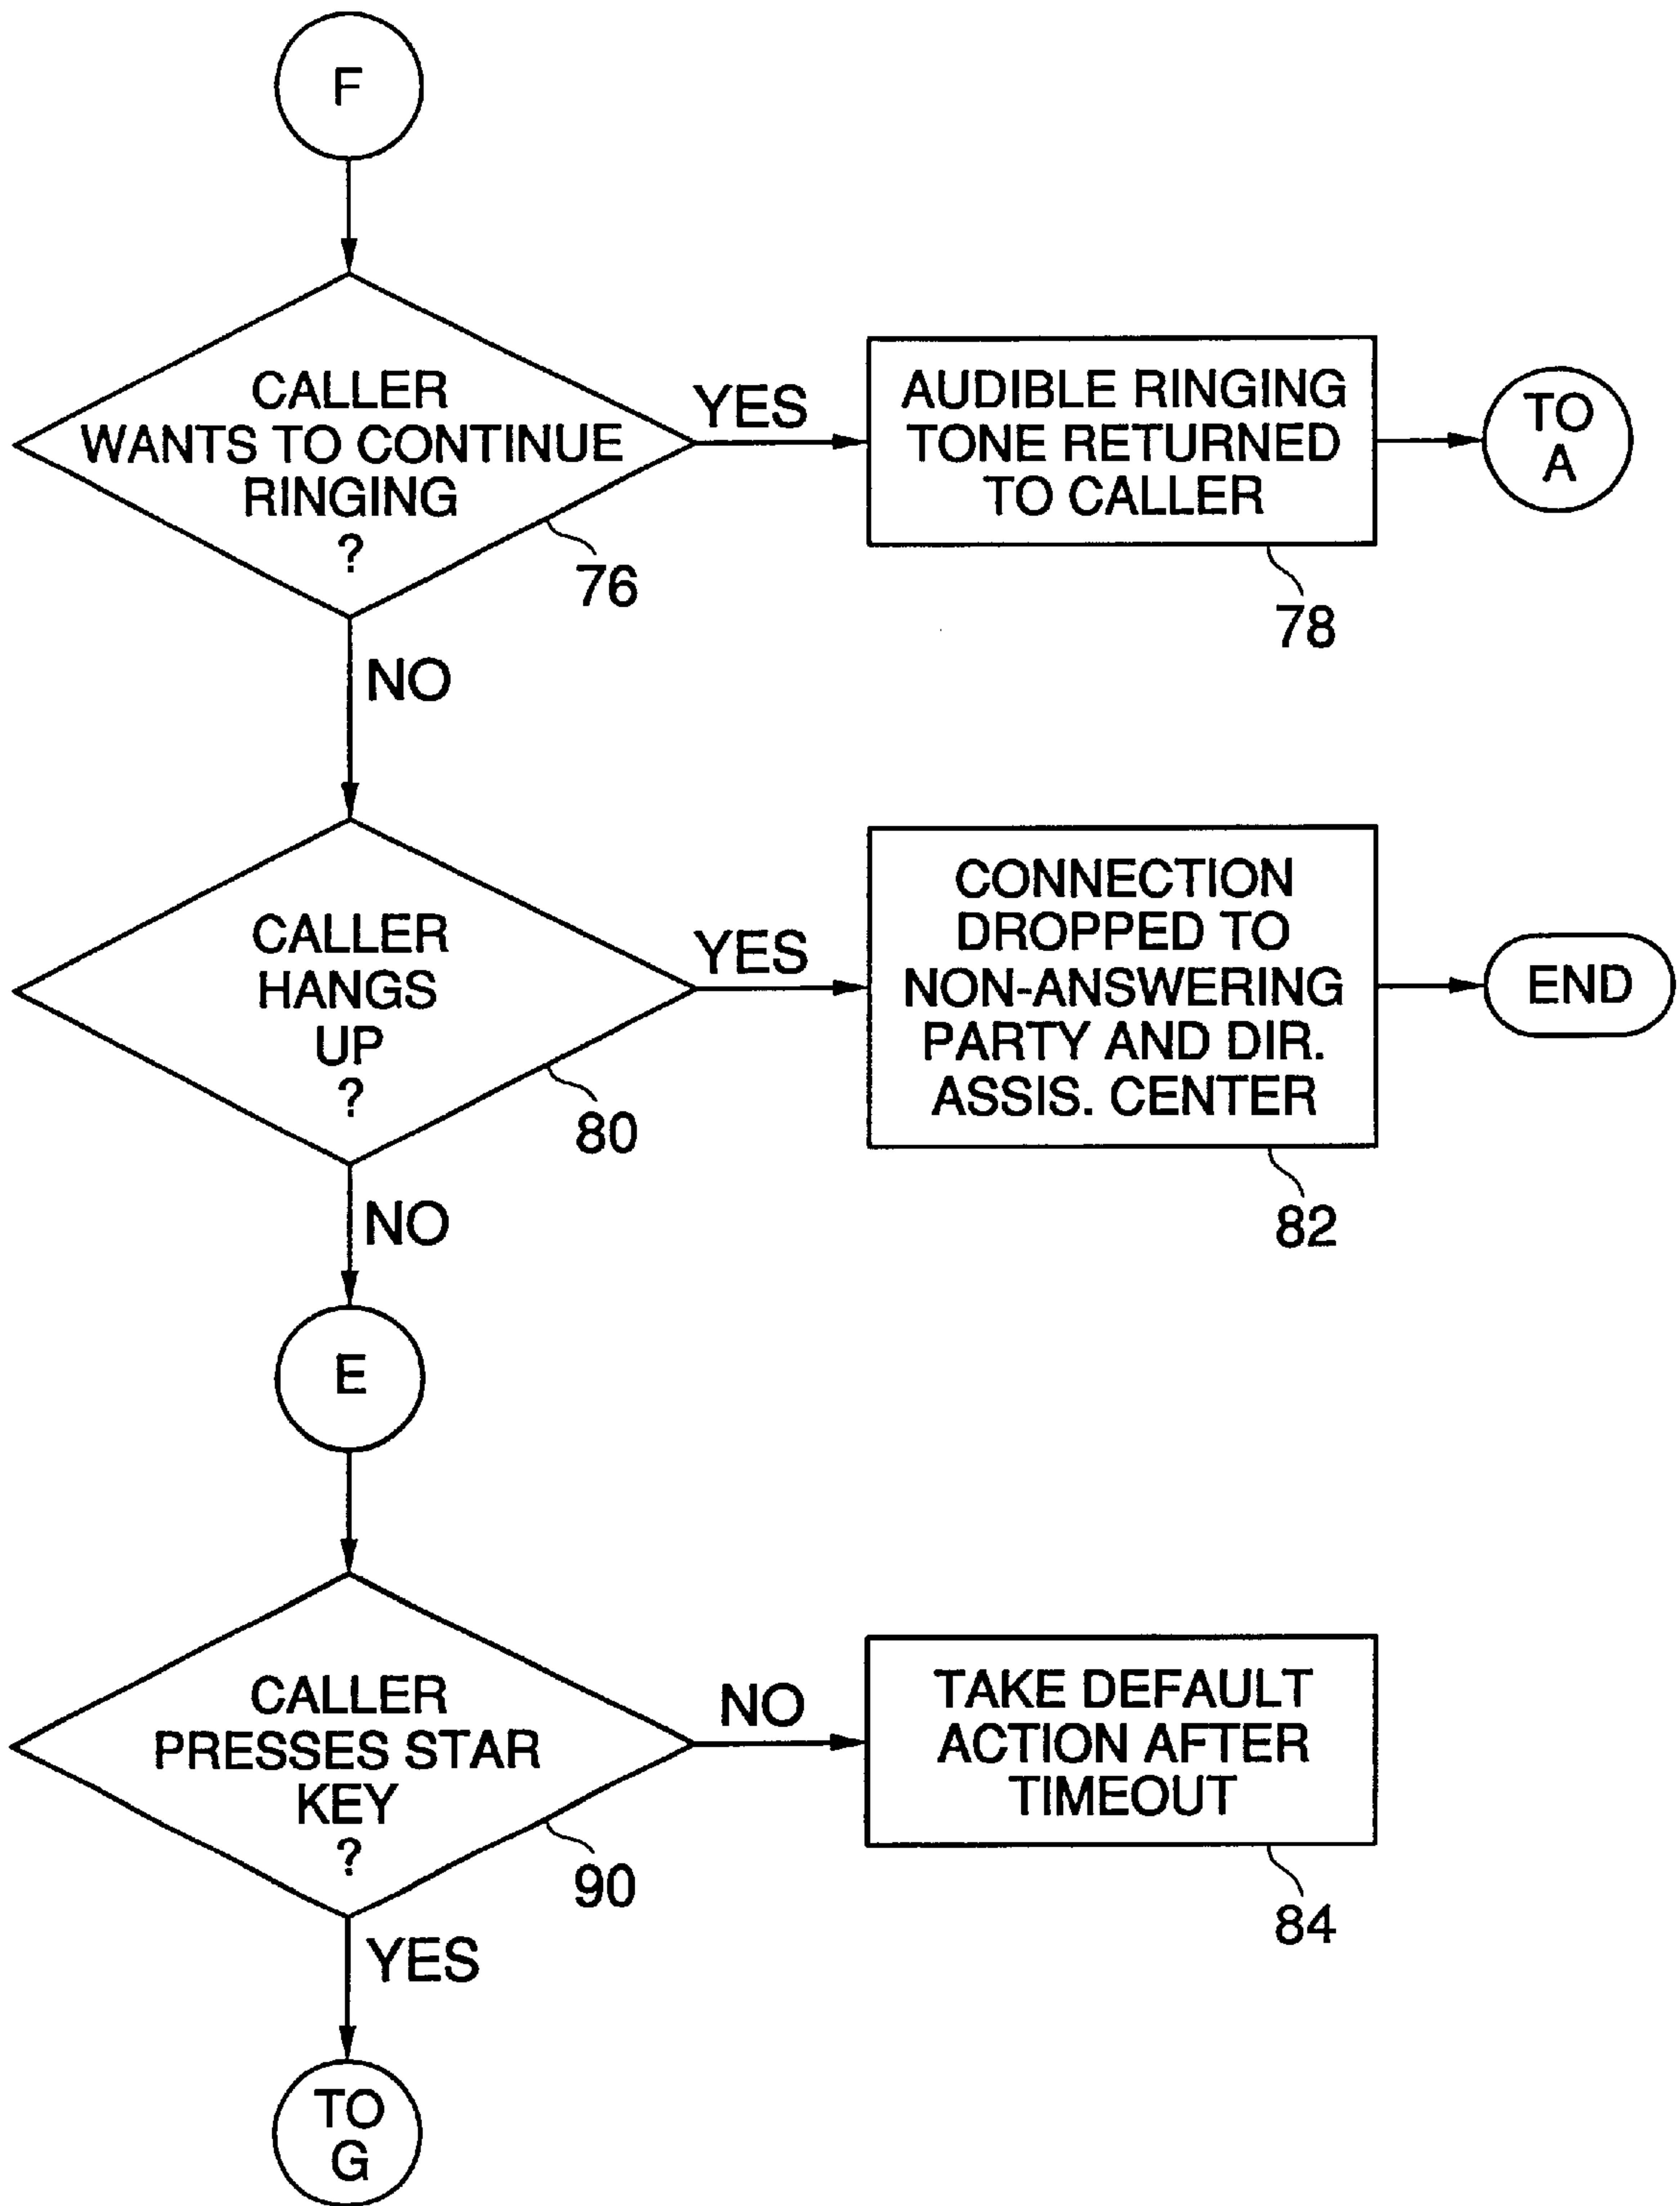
F

CALLER WANTS TO CONTINUE RINGING ?

76

YES

AUDIBLE RINGING TONE RETURNED TO CALLER

78

TO A

NO

CALLER HANGS UP ?

80

YES

CONNECTION DROPPED TO NON-ANSWERING PARTY AND DIR. ASSIS. CENTER

82

END

NO

E

CALLER PRESSES STAR KEY ?

90

NO

TAKE DEFAULT ACTION AFTER TIMEOUT

84

YES

TO G